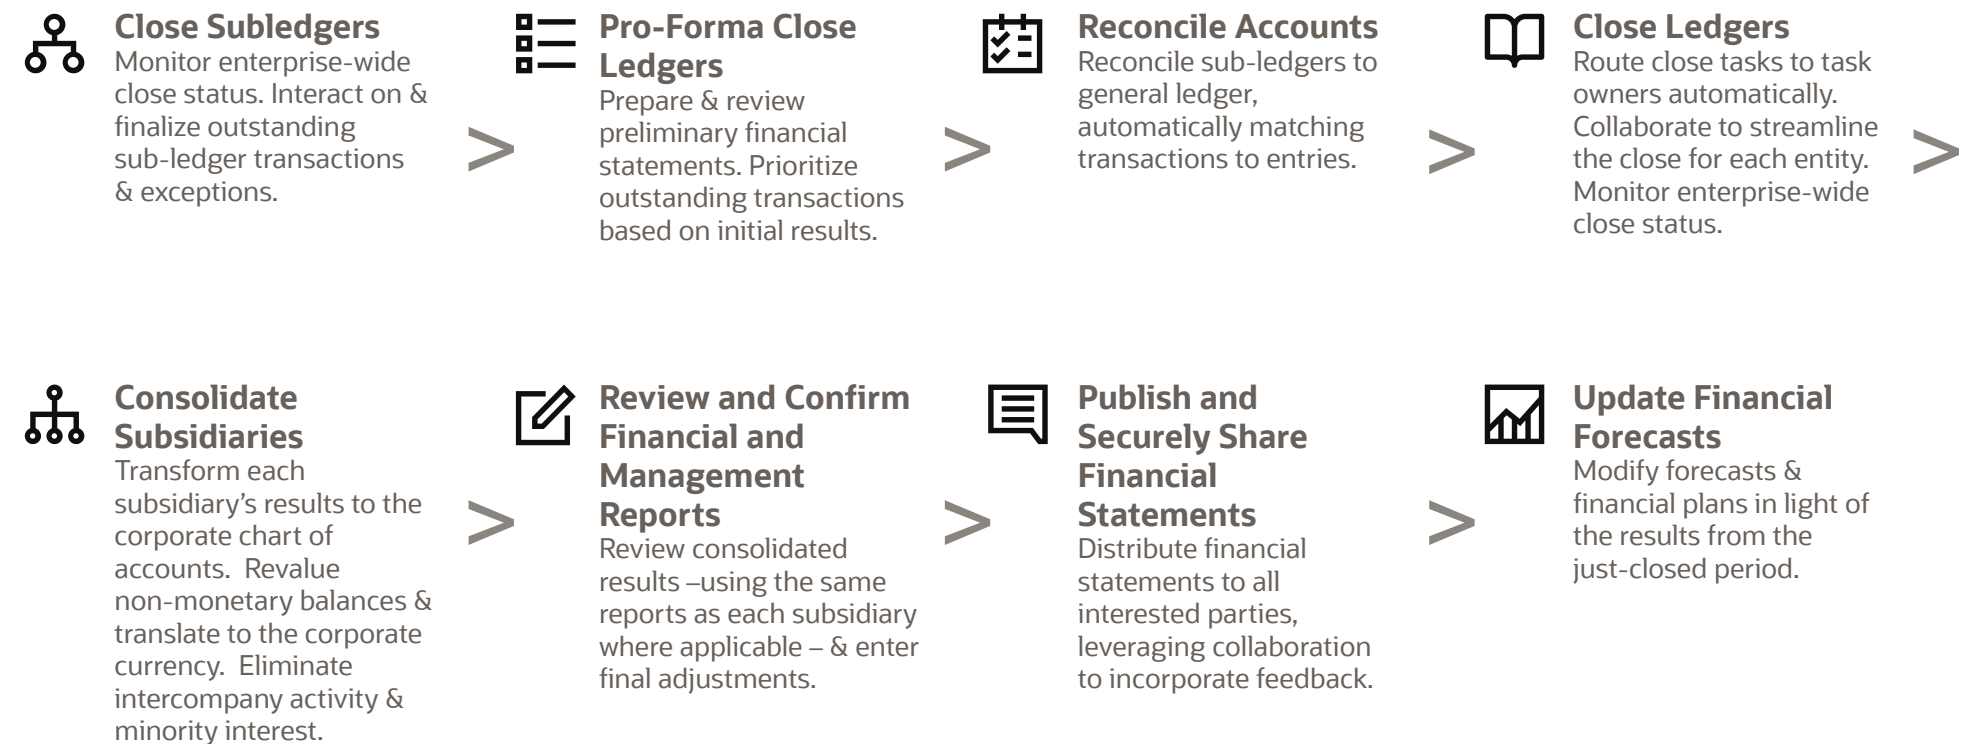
Close Subledgers
Monitor enterprise-wide close status. Interact on & finalize outstanding sub-ledger transactions & exceptions.

>

Pro-Forma Close Ledgers
Prepare & review preliminary financial statements. Prioritize outstanding transactions based on initial results.

>

Reconcile Accounts
Reconcile sub-ledgers to general ledger, automatically matching transactions to entries.

>

Close Ledgers
Route close tasks to task owners automatically. Collaborate to streamline the close for each entity. Monitor enterprise-wide close status.

>

Consolidate Subsidiaries
Transform each subsidiary's results to the corporate chart of accounts. Revalue non-monetary balances & translate to the corporate currency. Eliminate intercompany activity & minority interest.

>

Review and Confirm Financial and Management Reports
Review consolidated results –using the same reports as each subsidiary where applicable – & enter final adjustments.

>

Publish and Securely Share Financial Statements
Distribute financial statements to all interested parties, leveraging collaboration to incorporate feedback.

>

Update Financial Forecasts
Modify forecasts & financial plans in light of the results from the just-closed period.